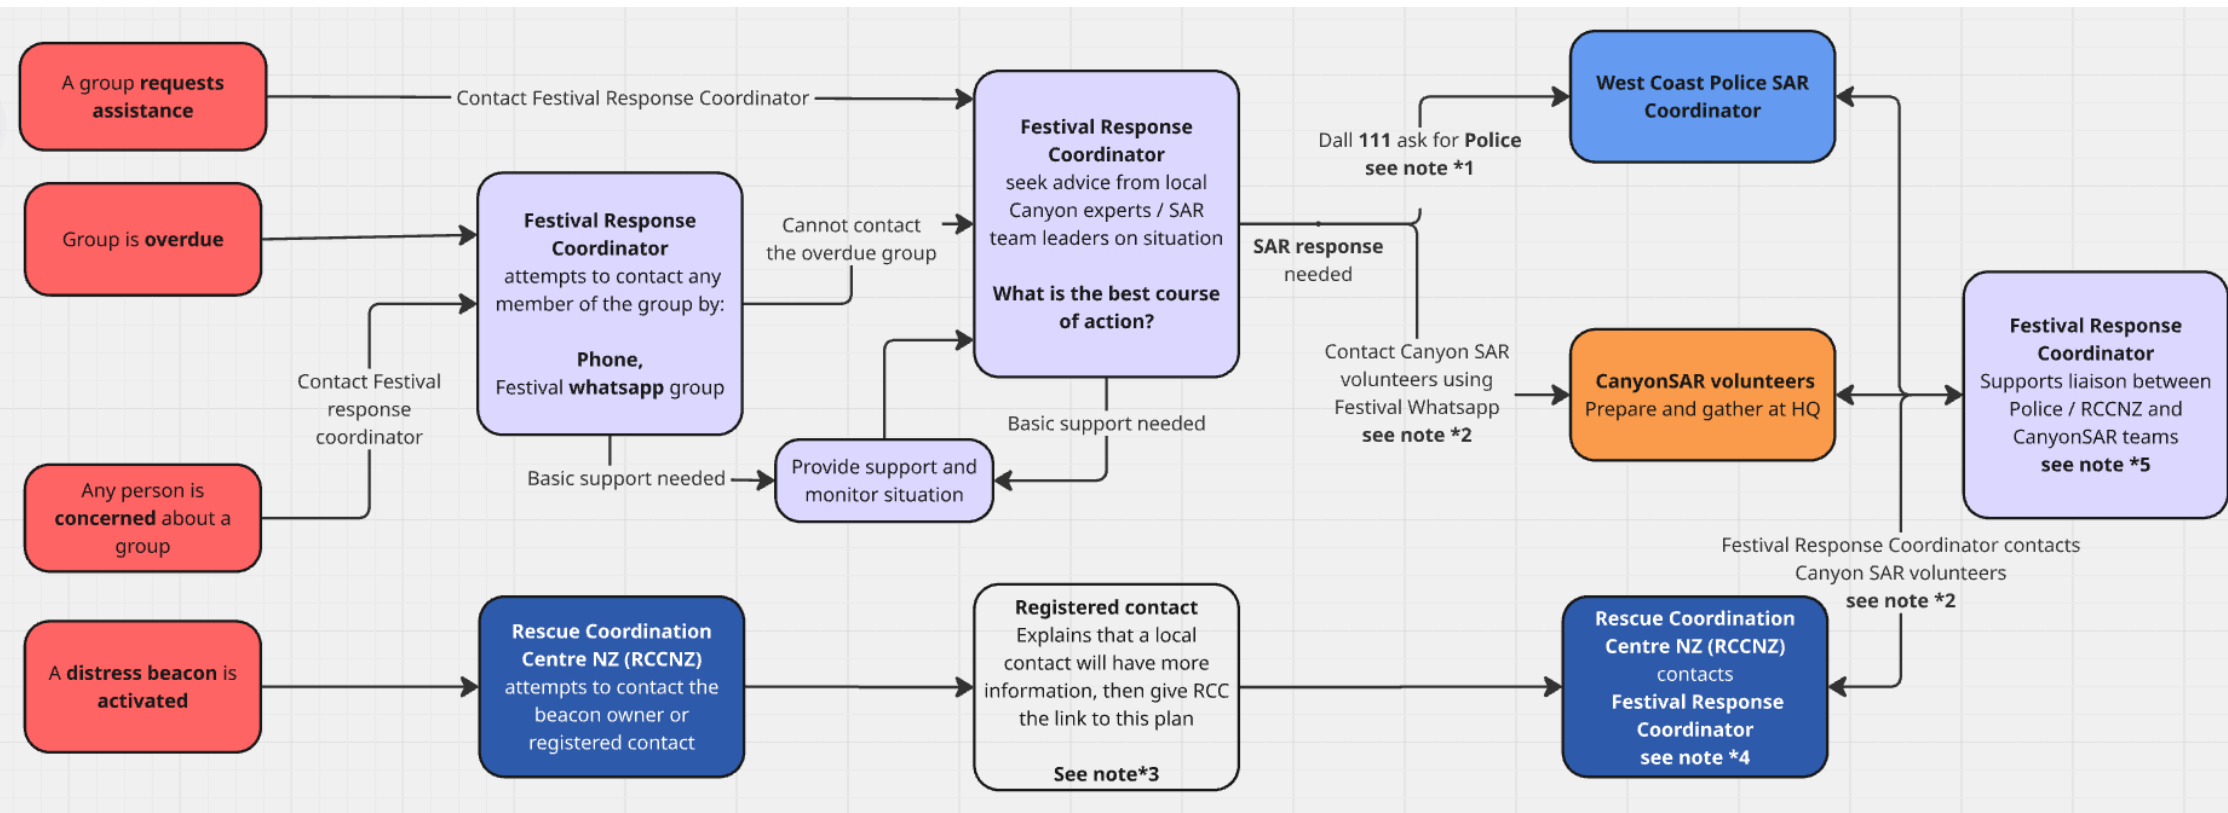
A group requests assistance

Contact Festival Response Coordinator

Festival Response Coordinator seek advice from local Canyon experts / SAR team leaders on situation

What is the best course of action?

Dall 111 ask for Police see note *1

West Coast Police SAR Coordinator

Group is overdue

Festival Response Coordinator attempts to contact any member of the group by:

Phone, Festival whatsapp group

Cannot contact the overdue group

SAR response needed

Contact Festival response coordinator

Any person is concerned about a group

Basic support needed

Provide support and monitor situation

Basic support needed

Contact Canyon SAR volunteers using Festival Whatsapp see note *2

CanyonSAR volunteers Prepare and gather at HQ

Festival Response Coordinator Supports liaison between Police / RCCNZ and CanyonSAR teams see note *5

Festival Response Coordinator contacts Canyon SAR volunteers see note *2

A distress beacon is activated

Rescue Coordination Centre NZ (RCCNZ) attempts to contact the beacon owner or registered contact

Registered contact Explains that a local contact will have more information, then give RCC the link to this plan

See note*3

Rescue Coordination Centre NZ (RCCNZ) contacts Festival Response Coordinator see note *4